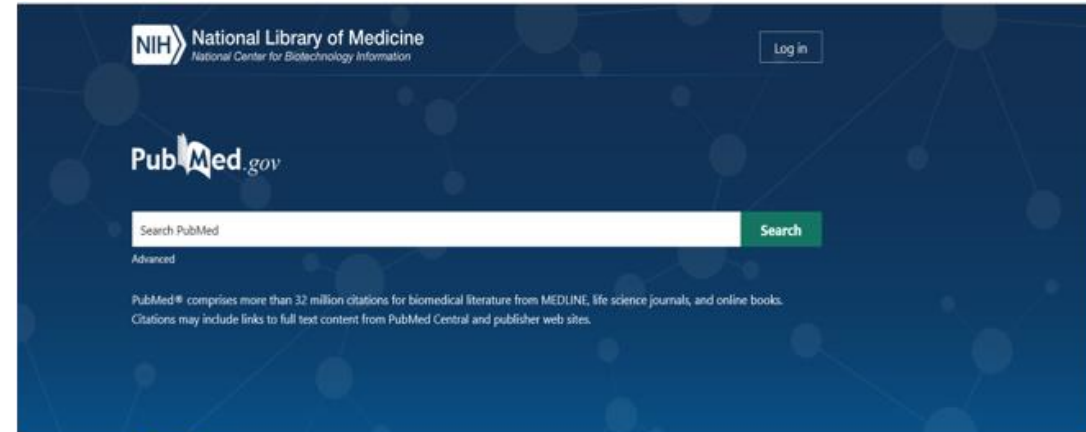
NIH National Library of Medicine
National Center for Biotechnology Information

Log in

PubMed.gov

Search PubMed

Search

Advanced

PubMed® comprises more than 32 million citations for biomedical literature from MEDLINE, life science journals, and online books. Citations may include links to full text content from PubMed Central and publisher web sites.